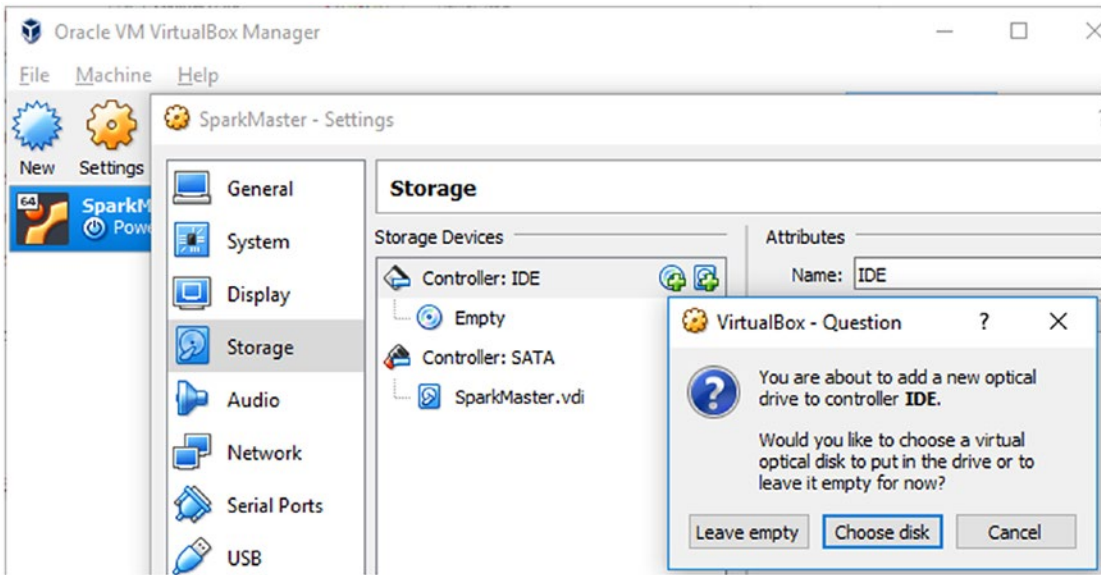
Oracle VM VirtualBox Manager

File Machine Help

New Settings

SparkM
Powe

SparkMaster - Settings

General
System
Display
Storage
Audio
Network
Serial Ports
USB

Storage

Storage Devices

Controller: IDE
Empty
Controller: SATA
SparkMaster.vdi

Attributes

Name: IDE

VirtualBox - Question ? ×

You are about to add a new optical drive to controller **IDE**.

Would you like to choose a virtual optical disk to put in the drive or to leave it empty for now?

Leave empty Choose disk Cancel